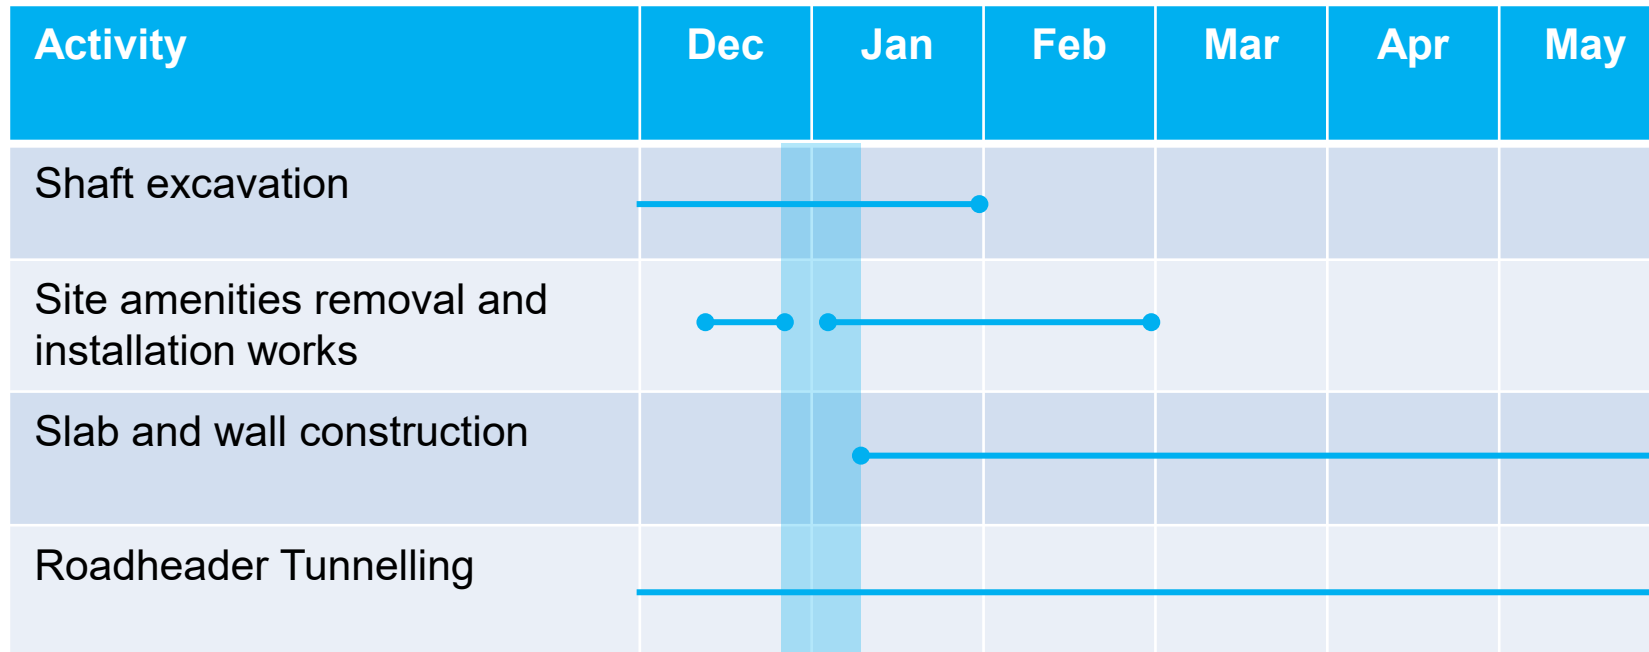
| Activity | Dec | Jan | Feb | Mar | Apr | May |
|---|---|---|---|---|---|---|
| Shaft excavation | | | | | | |
| Site amenities removal and installation works | | | | | | |
| Slab and wall construction | | | | | | |
| Roadheader Tunnelling | | | | | | |